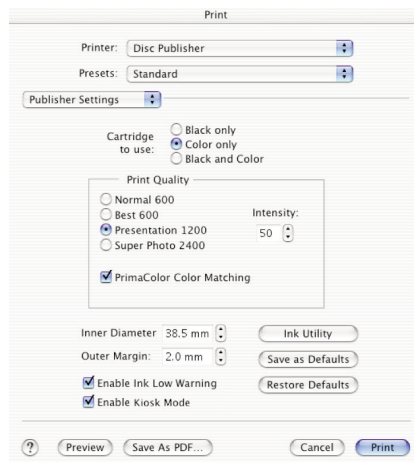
Print

Printer: Disc Publisher

Presets: Standard

Publisher Settings

Cartridge to use:
Black only
Color only
Black and Color

Print Quality
Normal 600
Best 600
Presentation 1200
Super Photo 2400

Intensity:
50

PrimaColor Color Matching

Inner Diameter 38.5 mm
Outer Margin: 2.0 mm
Enable Ink Low Warning
Enable Kiosk Mode

Ink Utility
Save as Defaults
Restore Defaults

?
Preview
Save As PDF...
Cancel
Print